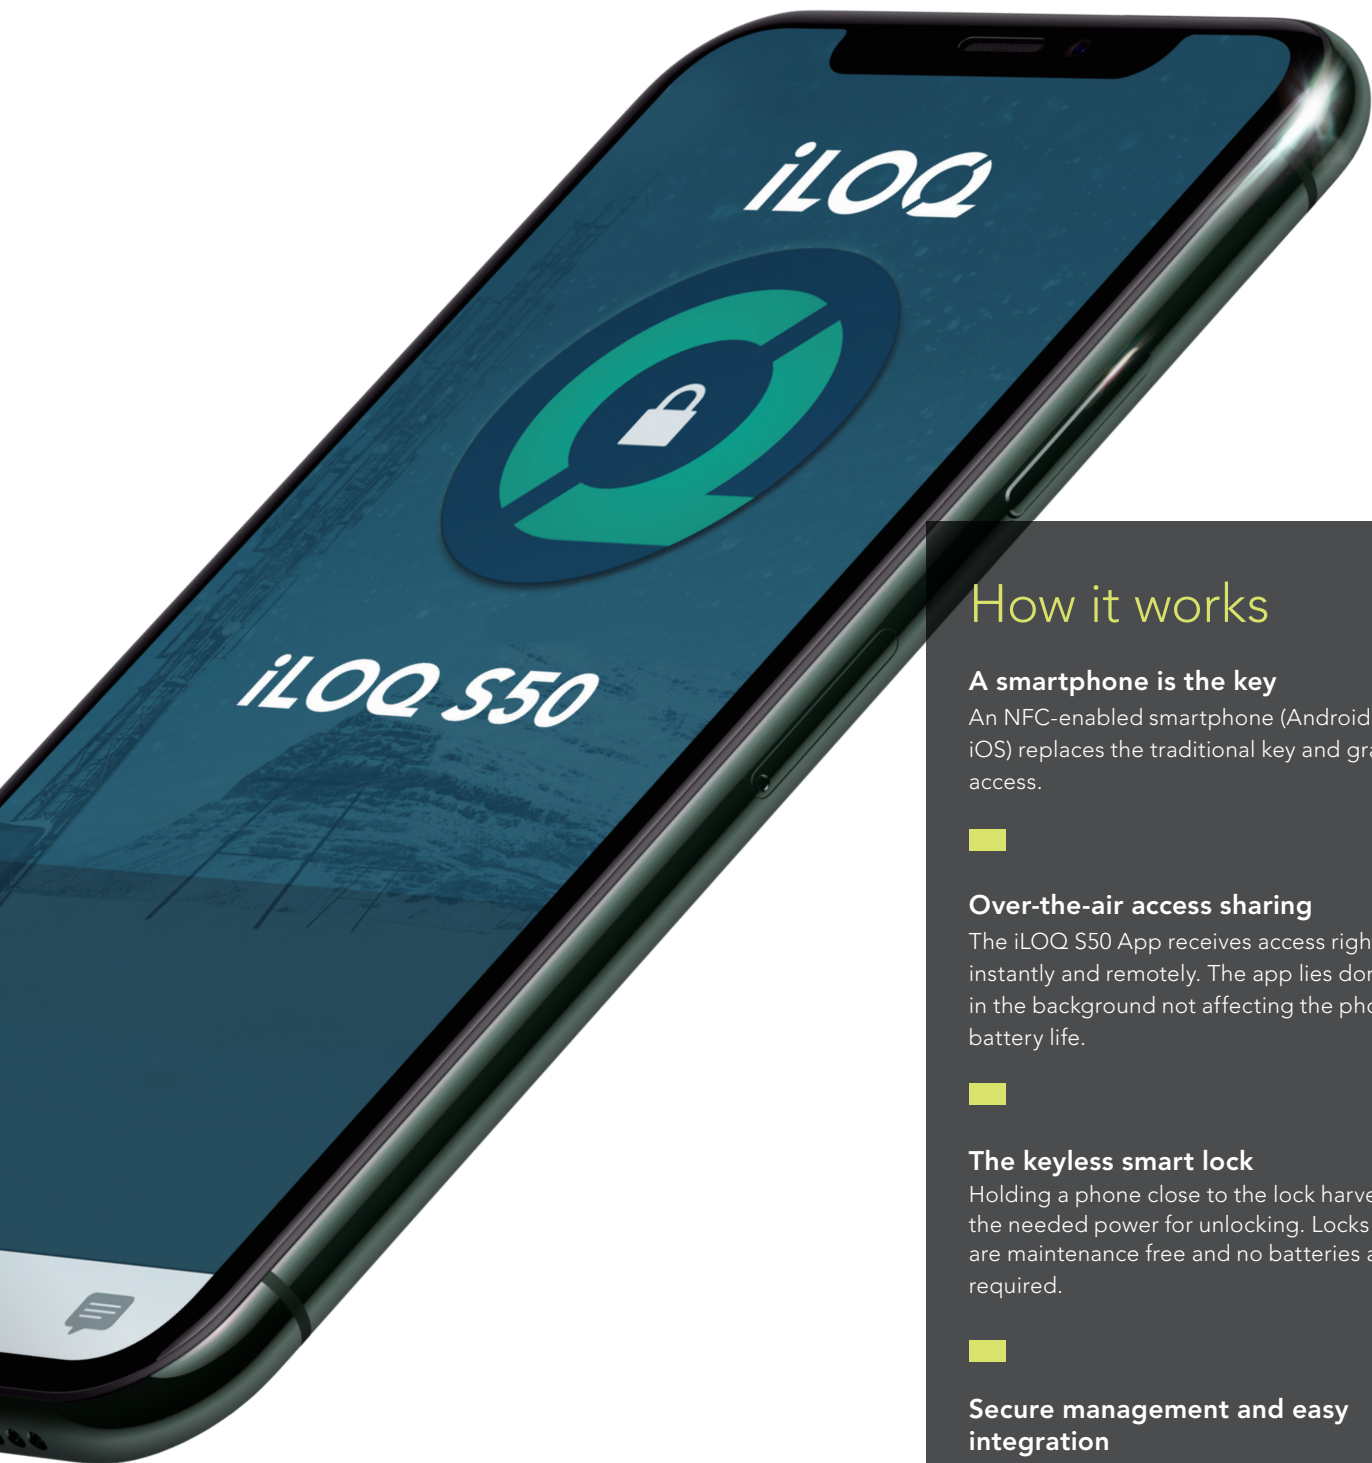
iLOQ

iLOQ S50

How it works

A smartphone is the key
An NFC-enabled smartphone (Android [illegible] iOS) replaces the traditional key and gra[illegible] access.

Over-the-air access sharing
The iLOQ S50 App receives access righ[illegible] instantly and remotely. The app lies do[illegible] in the background not affecting the pho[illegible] battery life.

The keyless smart lock
Holding a phone close to the lock harve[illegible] the needed power for unlocking. Locks are maintenance free and no batteries a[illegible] required.

Secure management and easy integration